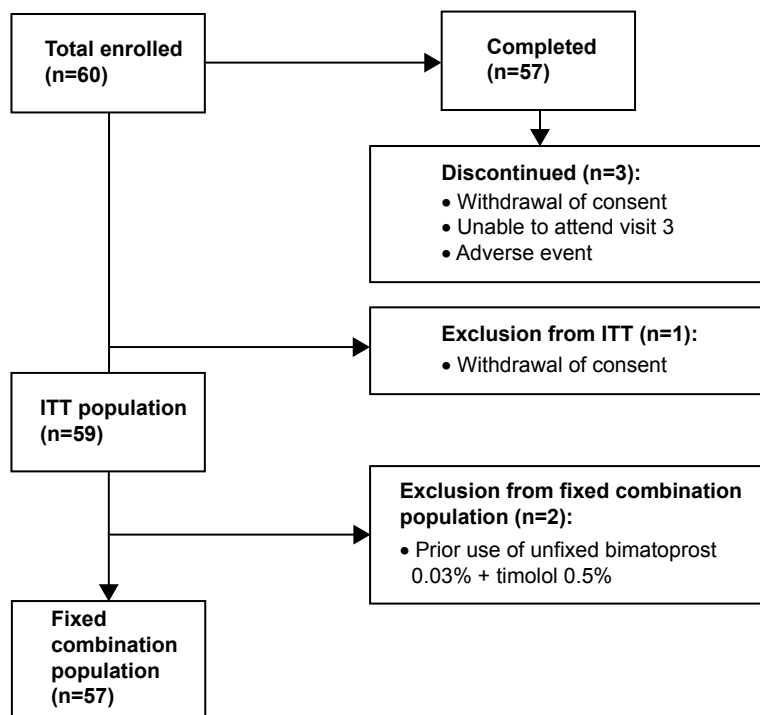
Total enrolled (n=60)

Completed (n=57)

Discontinued (n=3):
• Withdrawal of consent
• Unable to attend visit 3
• Adverse event

Exclusion from ITT (n=1):
• Withdrawal of consent

ITT population (n=59)

Exclusion from fixed combination population (n=2):
• Prior use of unfixed bimatoprost 0.03% + timolol 0.5%

Fixed combination population (n=57)